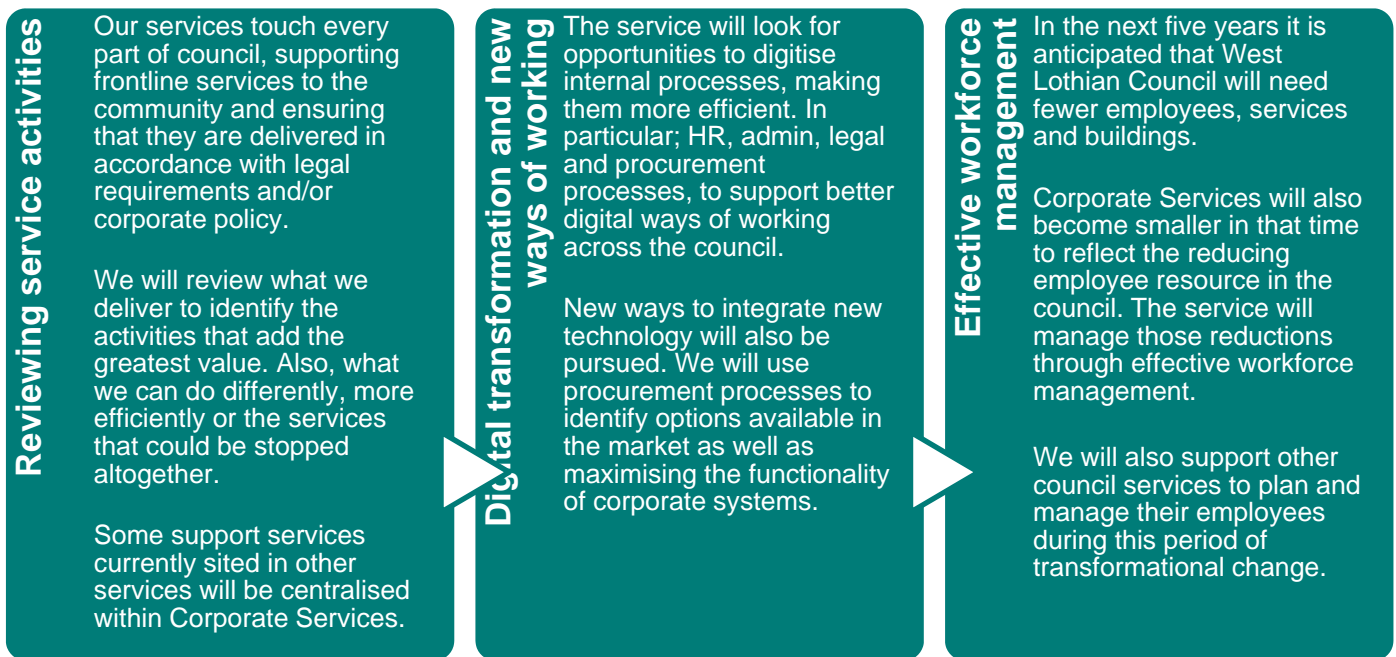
Reviewing service activities

Our services touch every part of council, supporting frontline services to the community and ensuring that they are delivered in accordance with legal requirements and/or corporate policy.

We will review what we deliver to identify the activities that add the greatest value. Also, what we can do differently, more efficiently or the services that could be stopped altogether.

Some support services currently sited in other services will be centralised within Corporate Services.

Digital transformation and new ways of working

The service will look for opportunities to digitise internal processes, making them more efficient. In particular; HR, admin, legal and procurement processes, to support better digital ways of working across the council.

New ways to integrate new technology will also be pursued. We will use procurement processes to identify options available in the market as well as maximising the functionality of corporate systems.

Effective workforce management

In the next five years it is anticipated that West Lothian Council will need fewer employees, services and buildings.

Corporate Services will also become smaller in that time to reflect the reducing employee resource in the council. The service will manage those reductions through effective workforce management.

We will also support other council services to plan and manage their employees during this period of transformational change.